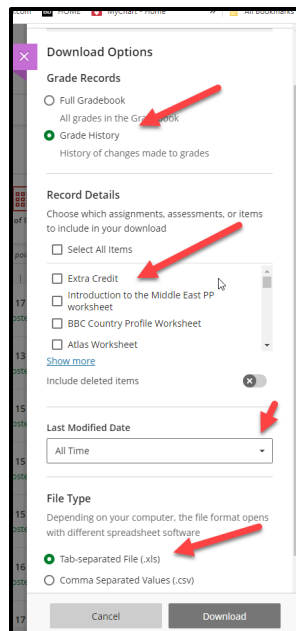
HOME MyChart - Home » All Bookmarks

Download Options

Grade Records

Full Gradebook
All grades in the Gradebook

Grade History
History of changes made to grades

Record Details

Choose which assignments, assessments, or items to include in your download

Select All Items

Extra Credit

Introduction to the Middle East PP worksheet

BBC Country Profile Worksheet

Atlas Worksheet

Show more

Include deleted items

Last Modified Date

All Time

File Type

Depending on your computer, the file format opens with different spreadsheet software

Tab-separated File (.xls)

Comma Separated Values (.csv)

Cancel

Download